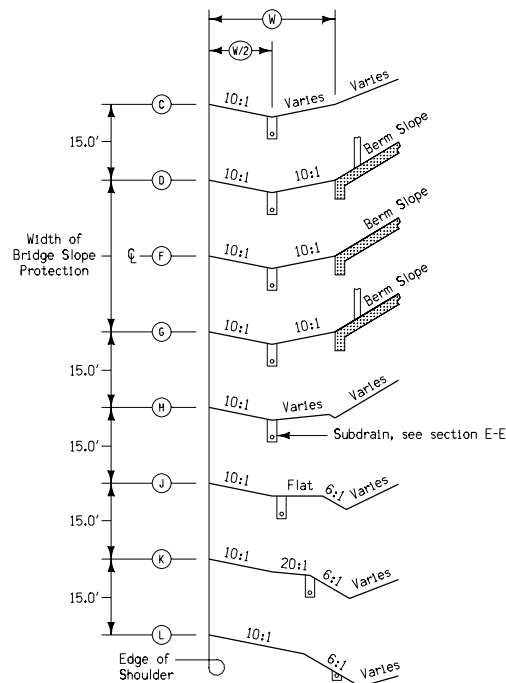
W

W/2

C
10:1
Varies
Varies

15.0'

D
10:1
10:1
Berm Slope

Width of Bridge Slope Protection
℄
F
10:1
10:1
Berm Slope

G
10:1
10:1
Berm Slope

15.0'

H
10:1
Varies
Varies
Subdrain, see section E-E

15.0'

J
10:1
Flat
6:1
Varies

15.0'

K
10:1
20:1
6:1
Varies

15.0'

L
10:1
6:1
Varies

Edge of Shoulder